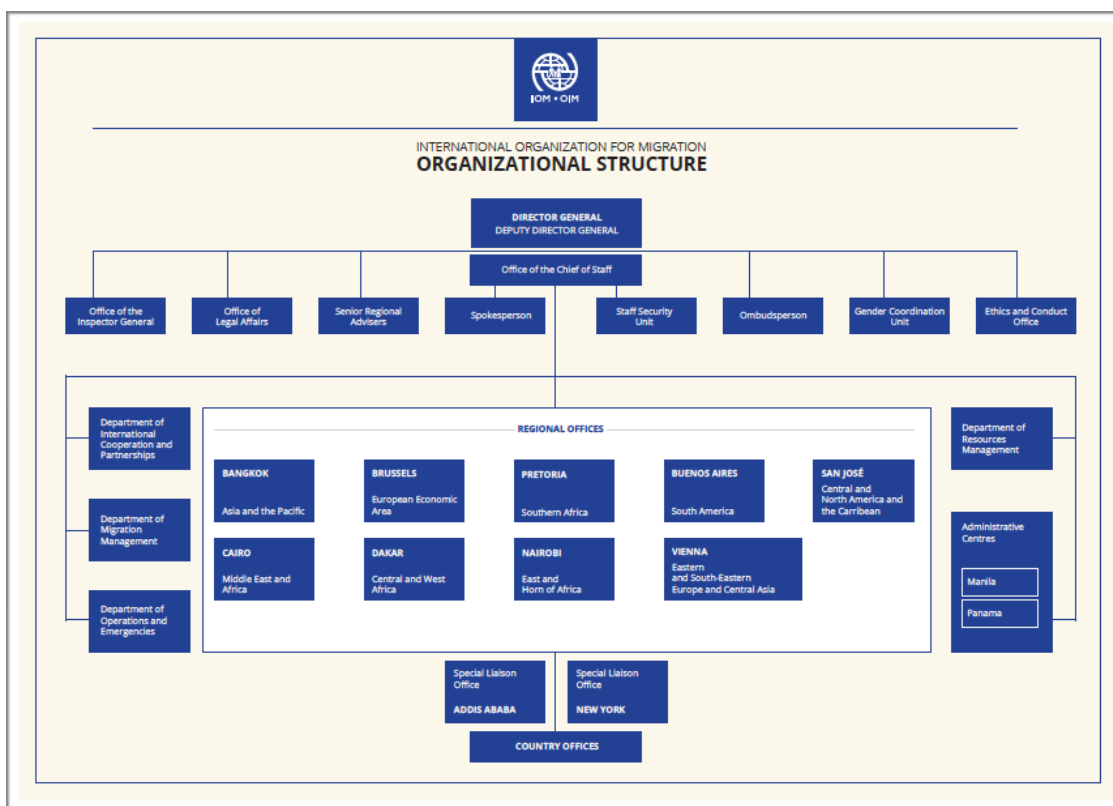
IOM • OIM

INTERNATIONAL ORGANIZATION FOR MIGRATION
ORGANIZATIONAL STRUCTURE

DIRECTOR GENERAL
DEPUTY DIRECTOR GENERAL

Office of the Chief of Staff

Office of the Inspector General

Office of Legal Affairs

Senior Regional Advisers

Spokesperson

Staff Security Unit

Ombudsperson

Gender Coordination Unit

Ethics and Conduct Office

Department of International Cooperation and Partnerships

Department of Migration Management

Department of Operations and Emergencies

REGIONAL OFFICES

BANGKOK
Asia and the Pacific

BRUSSELS
European Economic Area

PRETORIA
Southern Africa

BUENOS AIRES
South America

SAN JOSÉ
Central and North America and the Carribean

CAIRO
Middle East and Africa

DAKAR
Central and West Africa

NAIROBI
East and Horn of Africa

VIENNA
Eastern and South-Eastern Europe and Central Asia

Department of Resources Management

Administrative Centres

Manila

Panama

Special Liaison Office
ADDIS ABABA

Special Liaison Office
NEW YORK

COUNTRY OFFICES